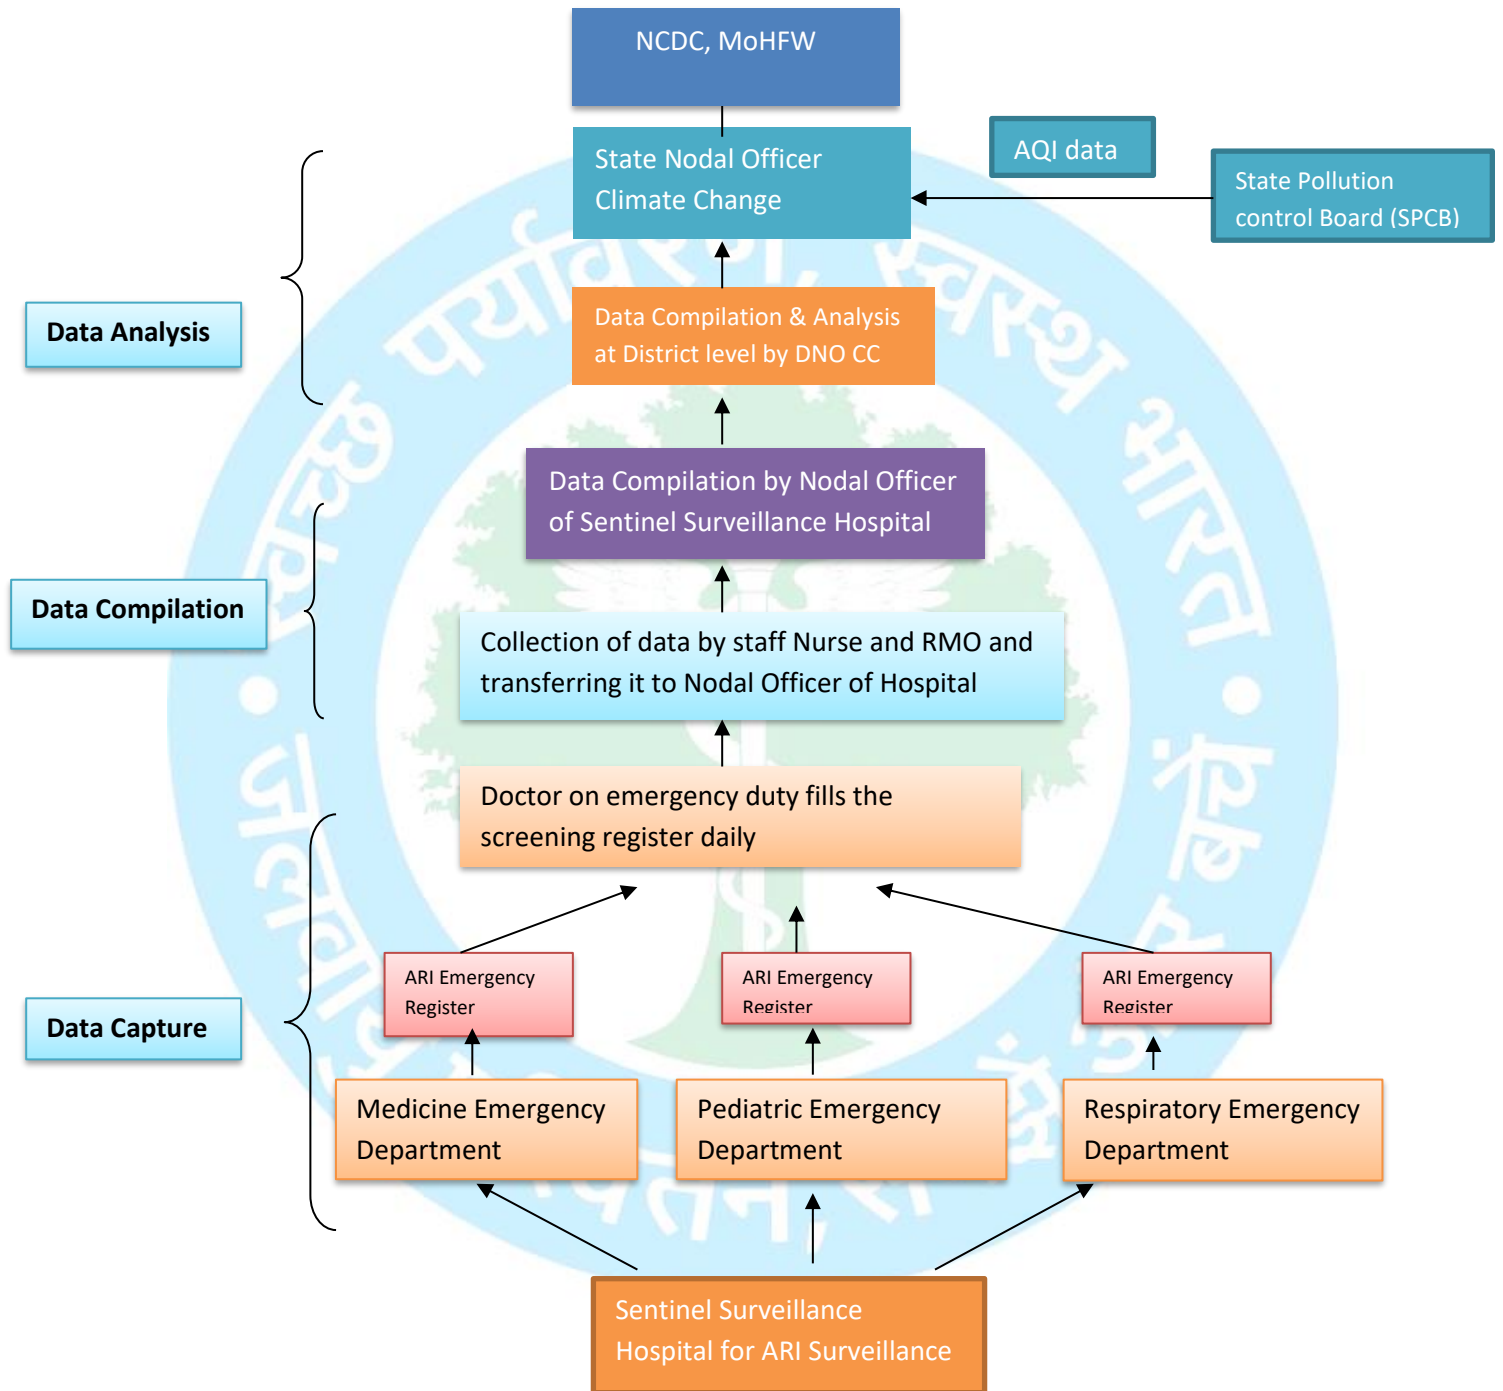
NCDC, MoHFW

State Nodal Officer Climate Change

AQI data

State Pollution control Board (SPCB)

Data Analysis

Data Compilation & Analysis at District level by DNO CC

Data Compilation by Nodal Officer of Sentinel Surveillance Hospital

Data Compilation

Collection of data by staff Nurse and RMO and transferring it to Nodal Officer of Hospital

Doctor on emergency duty fills the screening register daily

Data Capture

ARI Emergency Register

ARI Emergency Register

ARI Emergency Register

Medicine Emergency Department

Pediatric Emergency Department

Respiratory Emergency Department

Sentinel Surveillance Hospital for ARI Surveillance